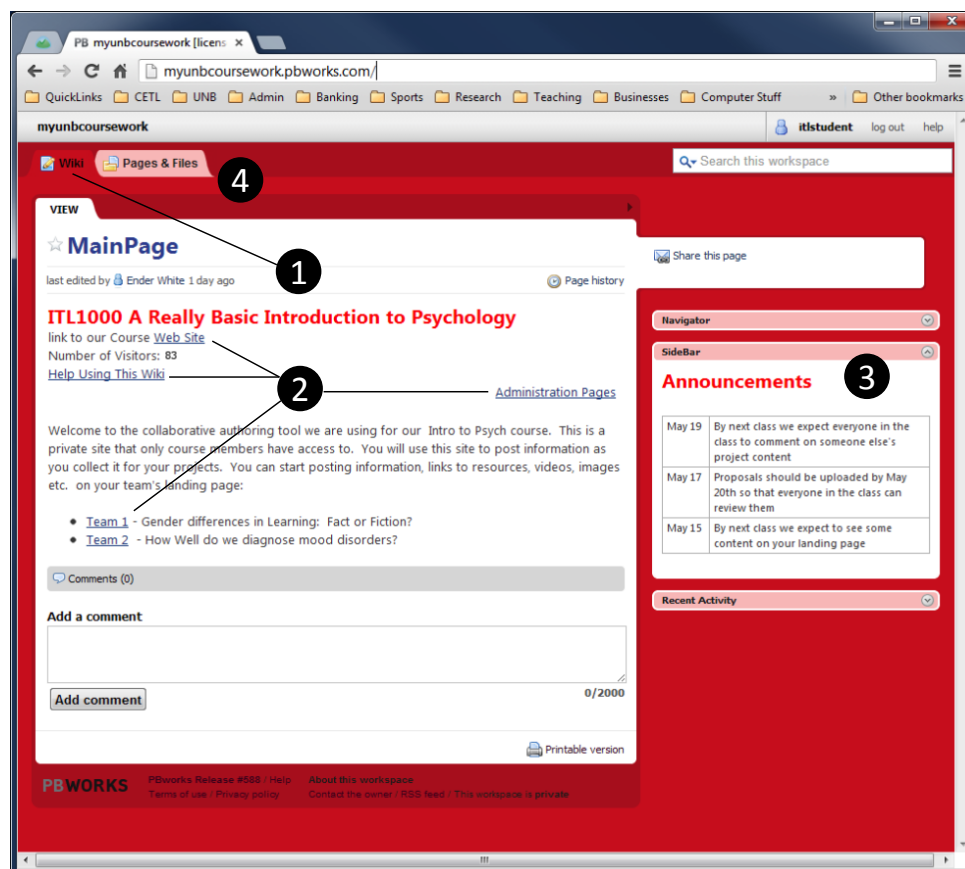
PB myunbcoursework [licens ×

myunbcoursework.pbworks.com/

QuickLinks CETL UNB Admin Banking Sports Research Teaching Businesses Computer Stuff » Other bookmarks

myunbcoursework

itlstudent log out help

Wiki Pages & Files

4

Search this workspace

VIEW

☆ MainPage

1

last edited by Ender White 1 day ago

Page history

Share this page

ITL1000 A Really Basic Introduction to Psychology

link to our Course Web Site

Number of Visitors: 83

Help Using This Wiki

2

Administration Pages

Welcome to the collaborative authoring tool we are using for our Intro to Psych course. This is a private site that only course members have access to. You will use this site to post information as you collect it for your projects. You can start posting information, links to resources, videos, images etc. on your team's landing page:

- Team 1 - Gender differences in Learning: Fact or Fiction?
- Team 2 - How Well do we diagnose mood disorders?

Comments (0)

Add a comment

0/2000

Add comment

Printable version

PBWORKS

PBworks Release #588 / Help

Terms of use / Privacy policy

About this workspace

Contact the owner / RSS feed / This workspace is private

Navigator

SideBar

Announcements

3

| May 19 | By next class we expect everyone in the class to comment on someone else's project content |
|---|---|
| May 17 | Proposals should be uploaded by May 20th so that everyone in the class can review them |
| May 15 | By next class we expect to see some content on your landing page |

Recent Activity